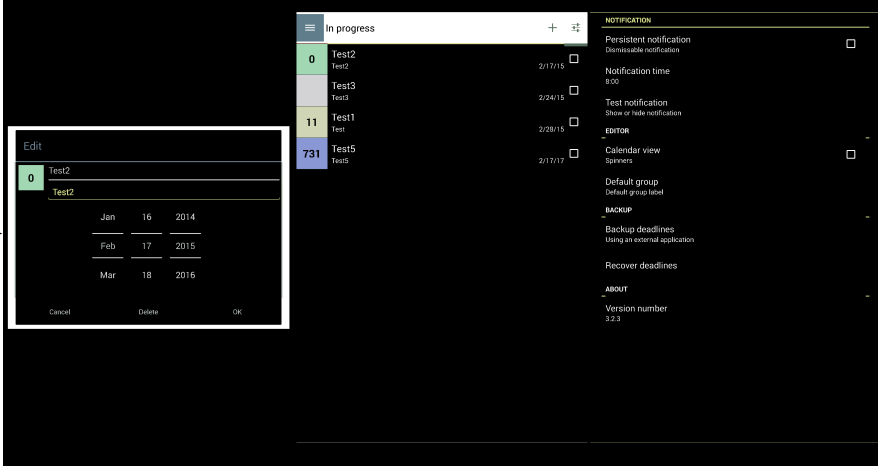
Edit

0 Test2

Test2

Jan 16 2014

Feb 17 2015

Mar 18 2016

Cancel Delete OK

In progress

0 Test2
Test2 2/17/15

Test3
Test3 2/24/15

11 Test1
Test 2/28/15

731 Test5
Test5 2/17/17

NOTIFICATION

Persistent notification
Dismissable notification

Notification time
8:00

Test notification
Show or hide notification

EDITOR

Calendar view
Spinners

Default group
Default group label

BACKUP

Backup deadlines
Using an external application

Recover deadlines

ABOUT

Version number
3.2.3